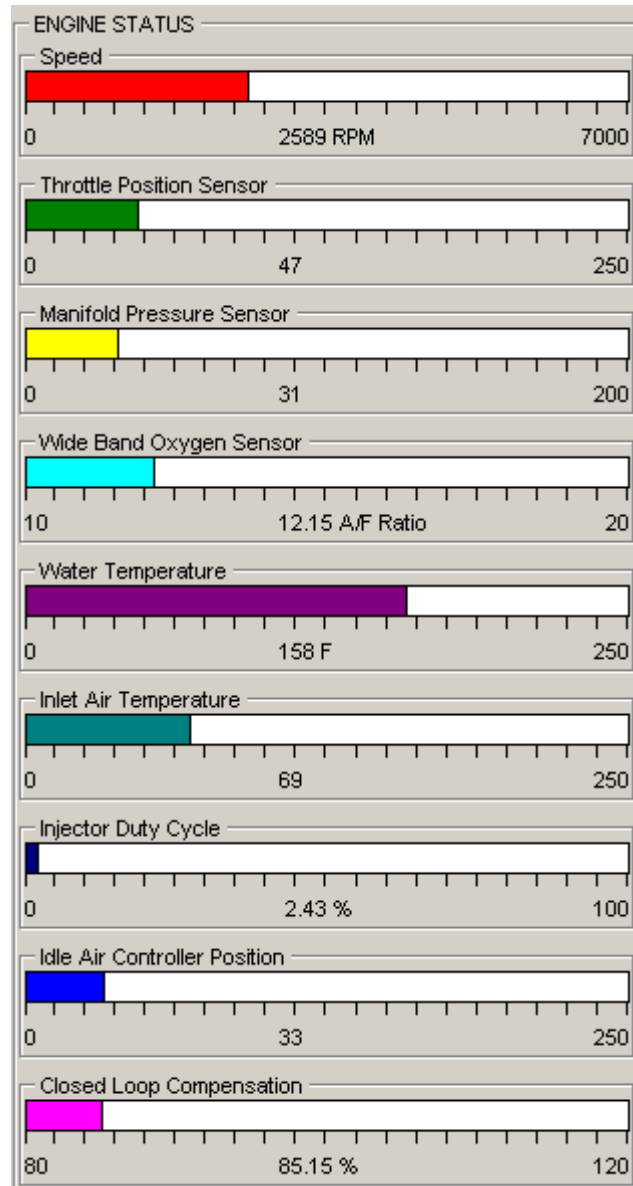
ENGINE STATUS

Speed
0 2589 RPM 7000

Throttle Position Sensor
0 47 250

Manifold Pressure Sensor
0 31 200

Wide Band Oxygen Sensor
10 12.15 A/F Ratio 20

Water Temperature
0 158 F 250

Inlet Air Temperature
0 69 250

Injector Duty Cycle
0 2.43 % 100

Idle Air Controller Position
0 33 250

Closed Loop Compensation
80 85.15 % 120